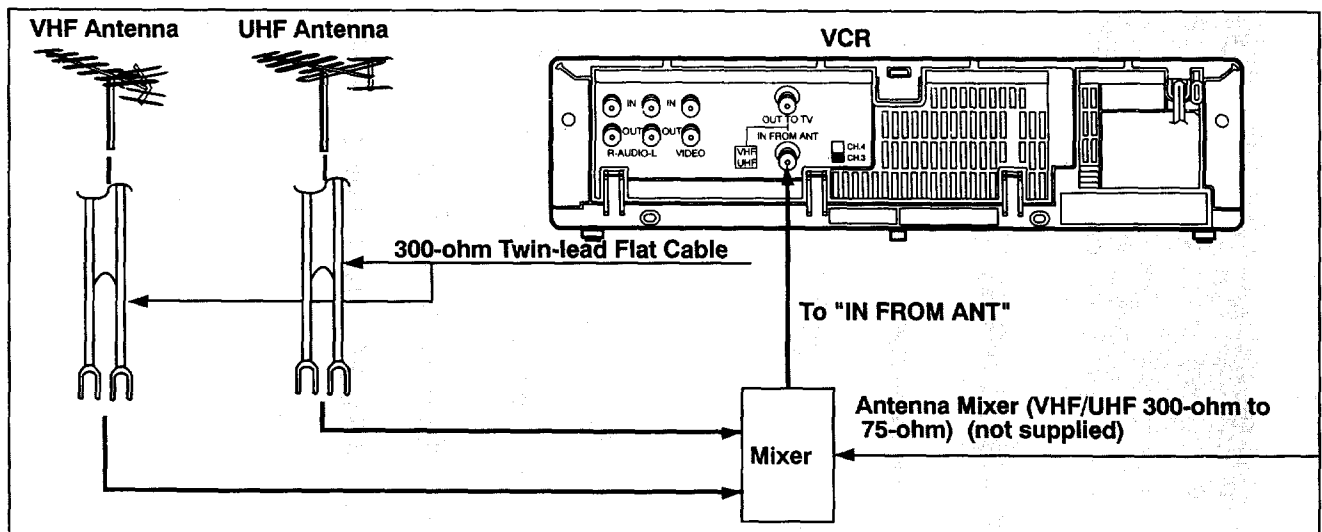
VHF Antenna
UHF Antenna
VCR
IN
IN
OUT
OUT
R-AUDIO-L
VIDEO
OUT TO TV
IN FROM ANT
VHF
UHF
CH.4
CH.3
300-ohm Twin-lead Flat Cable
To "IN FROM ANT"
Antenna Mixer (VHF/UHF 300-ohm to 75-ohm) (not supplied)
Mixer